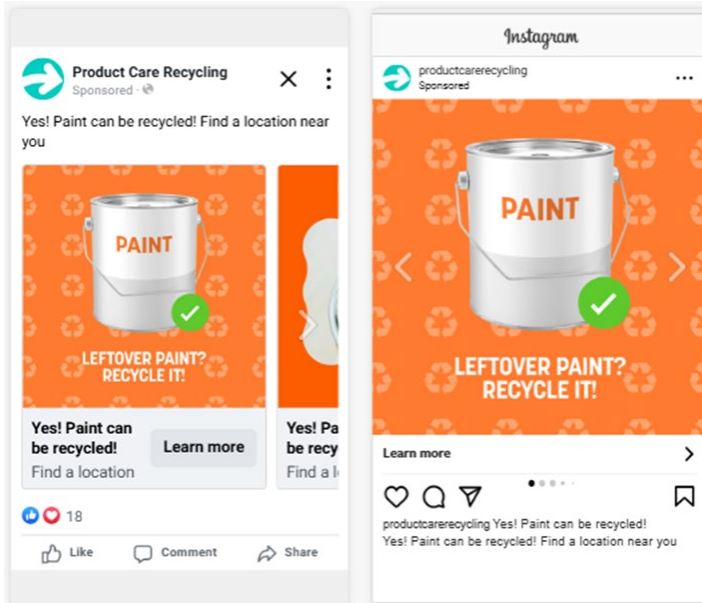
Product Care Recycling
Sponsored ·

Yes! Paint can be recycled! Find a location near you

PAINT

LEFTOVER PAINT? RECYCLE IT!

Yes! Paint can be recycled!
Find a location

Learn more

Yes! Pa
be recy
Find a l

18

Like Comment Share

Instagram

productcarerecycling
Sponsored

PAINT

LEFTOVER PAINT? RECYCLE IT!

Learn more

productcarerecycling Yes! Paint can be recycled!
Yes! Paint can be recycled! Find a location near you